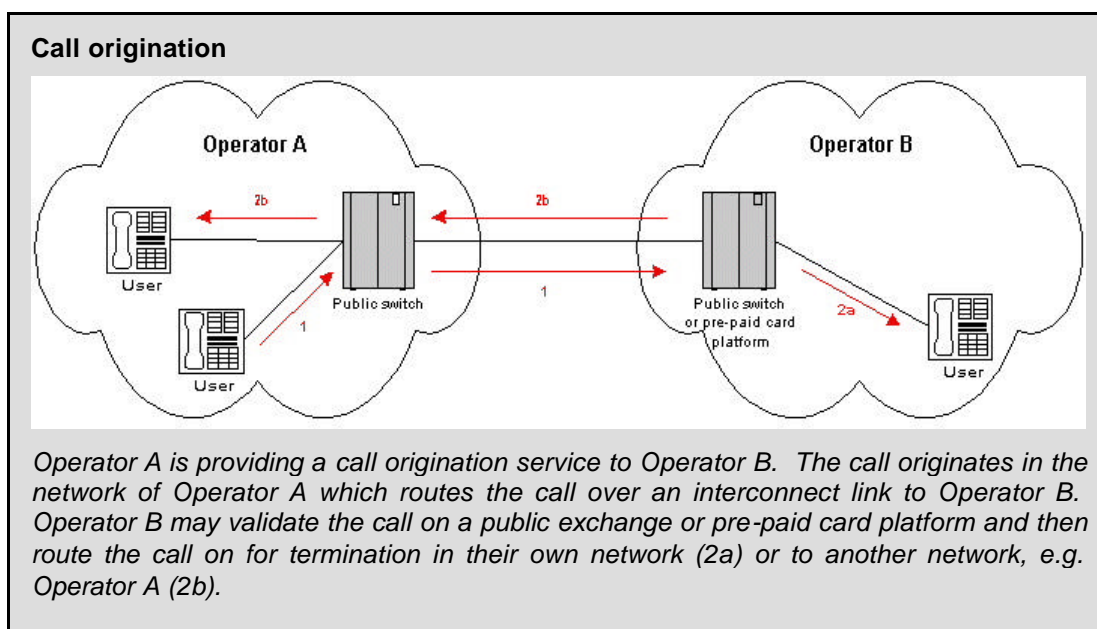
**Call origination**

Operator A

Operator B

2b

2b

User

Public switch

1

1

Public switch or pre-paid card platform

2a

User

User

*Operator A is providing a call origination service to Operator B. The call originates in the network of Operator A which routes the call over an interconnect link to Operator B. Operator B may validate the call on a public exchange or pre-paid card platform and then route the call on for termination in their own network (2a) or to another network, e.g. Operator A (2b).*